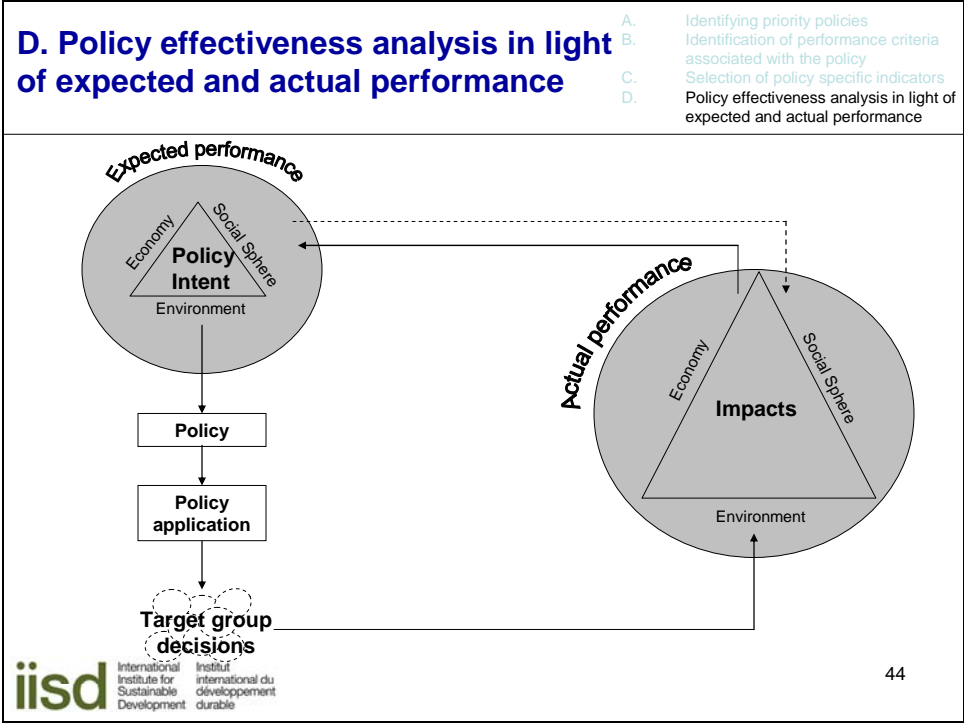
D. Policy effectiveness analysis in light of expected and actual performance

A. Identifying priority policies
B. Identification of performance criteria associated with the policy
C. Selection of policy specific indicators
D. Policy effectiveness analysis in light of expected and actual performance

Expected performance

Economy
Social Sphere
Policy Intent
Environment

Actual performance

Economy
Social Sphere
Impacts
Environment

Policy

Policy application

Target group decisions

iisd International Institute for Sustainable Development Institut international du développement durable

44